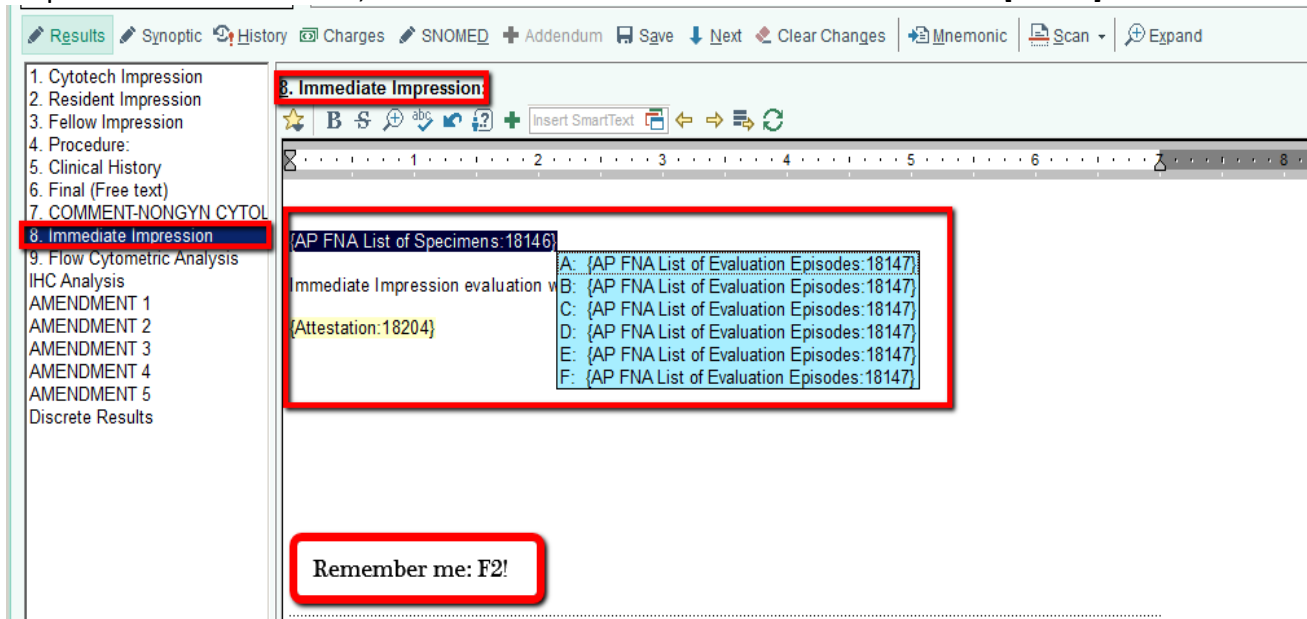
Results Synoptic History Charges SNOMED Addendum Save Next Clear Changes Mnemonic Scan Expand

1. Cytotech Impression
2. Resident Impression
3. Fellow Impression
4. Procedure:
5. Clinical History
6. Final (Free text)
7. COMMENT-NONGYN CYTOL
8. Immediate Impression
9. Flow Cytometric Analysis
IHC Analysis
AMENDMENT 1
AMENDMENT 2
AMENDMENT 3
AMENDMENT 4
AMENDMENT 5
Discrete Results

8. Immediate Impression:

Insert SmartText

1 2 3 4 5 6 8

{AP FNA List of Specimens:18146}

Immediate Impression evaluation w

{Attestation:18204}

A: {AP FNA List of Evaluation Episodes:18147}
B: {AP FNA List of Evaluation Episodes:18147}
C: {AP FNA List of Evaluation Episodes:18147}
D: {AP FNA List of Evaluation Episodes:18147}
E: {AP FNA List of Evaluation Episodes:18147}
F: {AP FNA List of Evaluation Episodes:18147}

Remember me: F2!